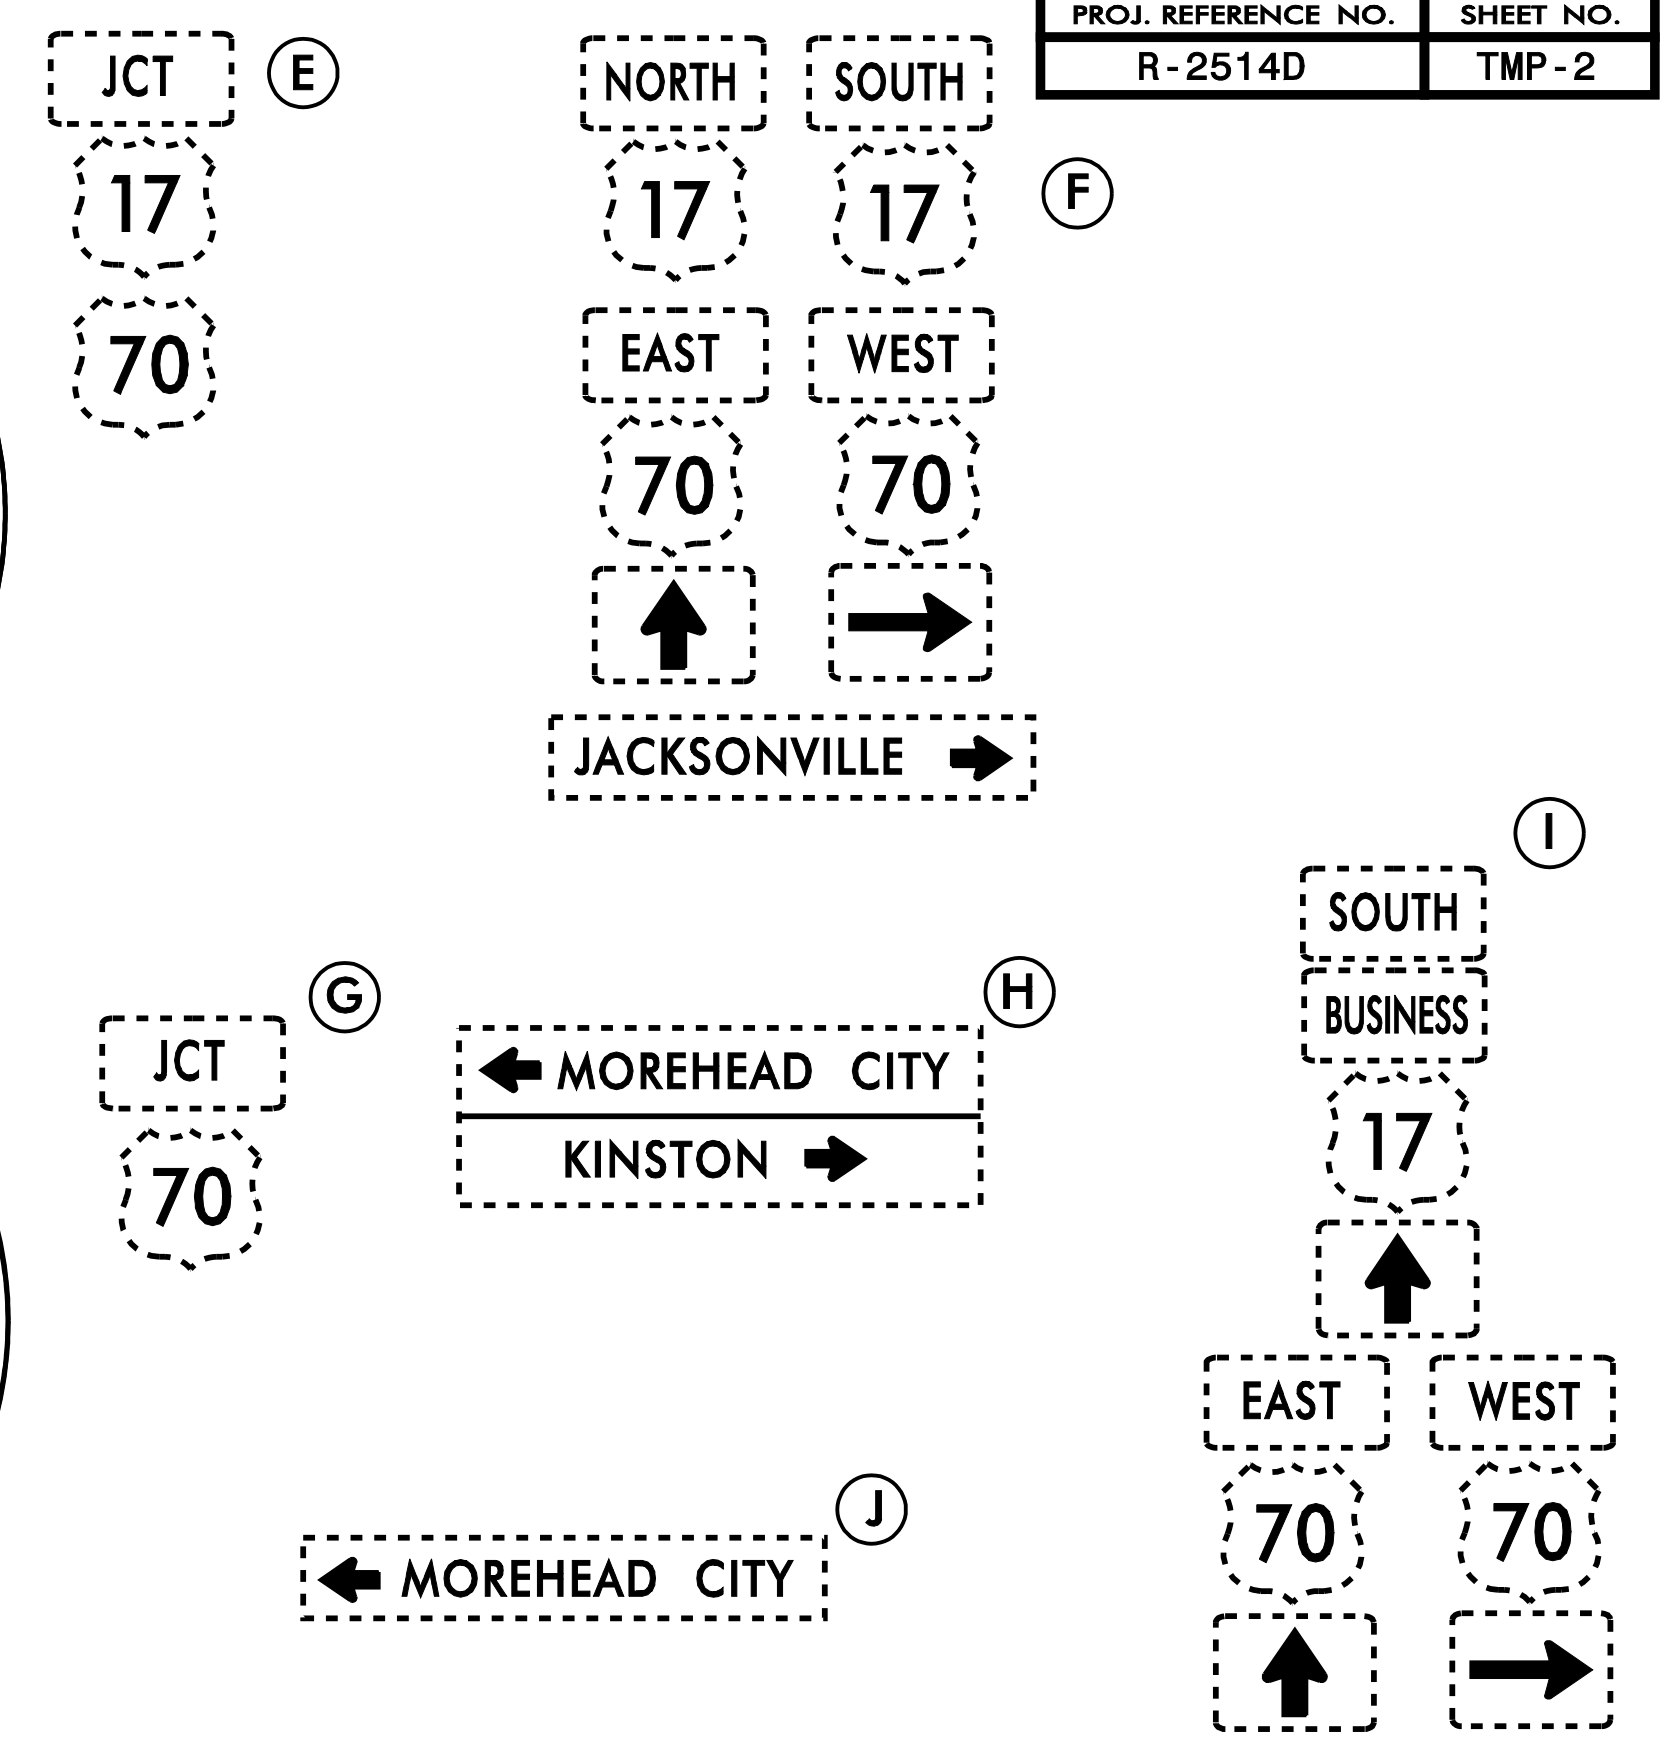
| PROJ. REFERENCE NO. | SHEET NO. |
|---|---|
| R-2514D | TMP-2 |

JCT
17
70
E

NORTH
17
EAST
70

SOUTH
17
WEST
70
F

JACKSONVILLE

I
SOUTH
BUSINESS
17
EAST
70
WEST
70

G
JCT
70

H
MOREHEAD CITY
KINSTON

J
MOREHEAD CITY